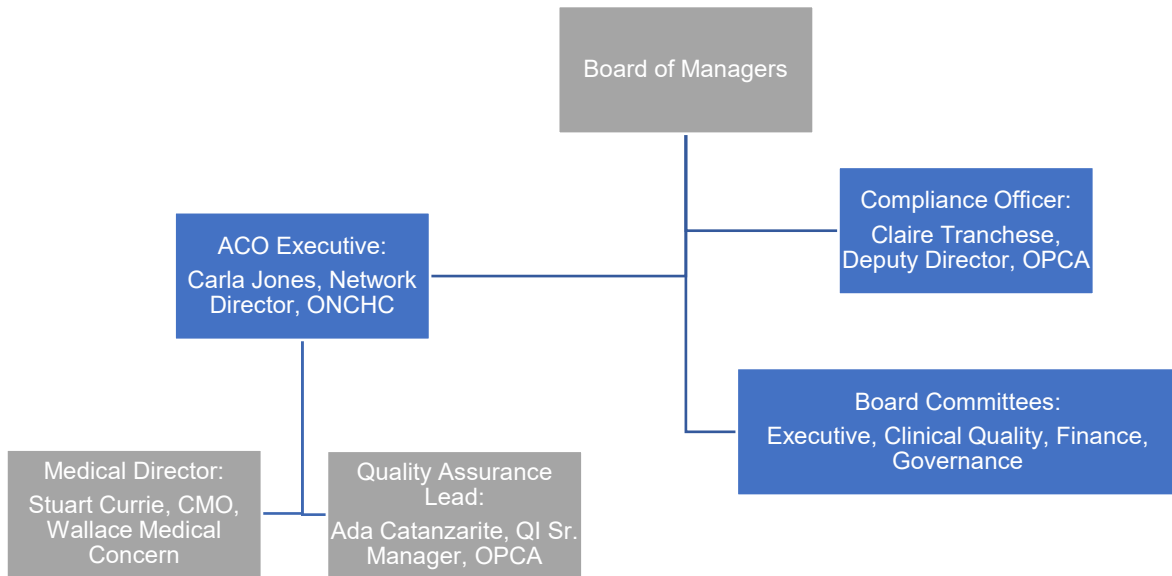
Board of Managers

ACO Executive:
Carla Jones, Network Director, ONCHC

Compliance Officer:
Claire Tranchese, Deputy Director, OPCA

Board Committees:
Executive, Clinical Quality, Finance, Governance

Medical Director:
Stuart Currie, CMO, Wallace Medical Concern

Quality Assurance Lead:
Ada Catanzarite, QI Sr. Manager, OPCA